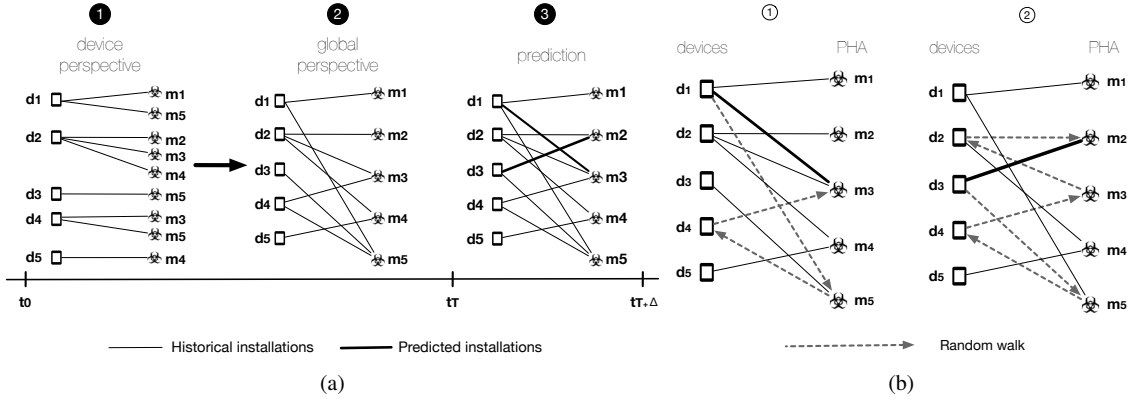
1
device perspective

d1 m1 m5
d2 m2 m3 m4
d3 m5
d4 m3 m5
d5 m4

2
global perspective

d1 d2 d3 d4 d5
m1 m2 m3 m4 m5

3
prediction

d1 d2 d3 d4 d5
m1 m2 m3 m4 m5

t0 tT tT+Δ

Historical installations
Predicted installations

(a)

1
devices PHA
d1 d2 d3 d4 d5
m1 m2 m3 m4 m5

2
devices PHA
d1 d2 d3 d4 d5
m1 m2 m3 m4 m5

Random walk

(b)